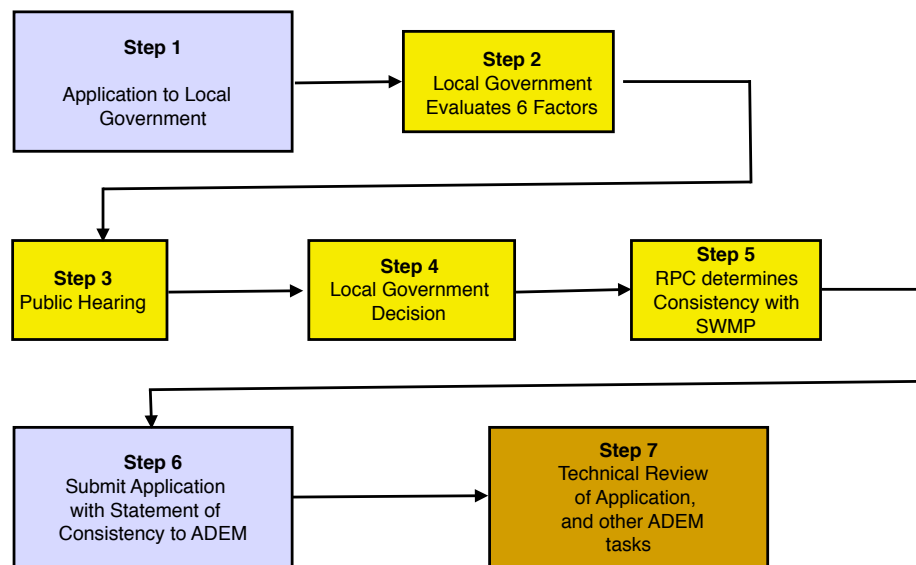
Step 1

Application to Local Government

Step 2
Local Government Evaluates 6 Factors

Step 3
Public Hearing

Step 4
Local Government Decision

Step 5
RPC determines Consistency with SWMP

Step 6
Submit Application with Statement of Consistency to ADEM

Step 7
Technical Review of Application, and other ADEM tasks